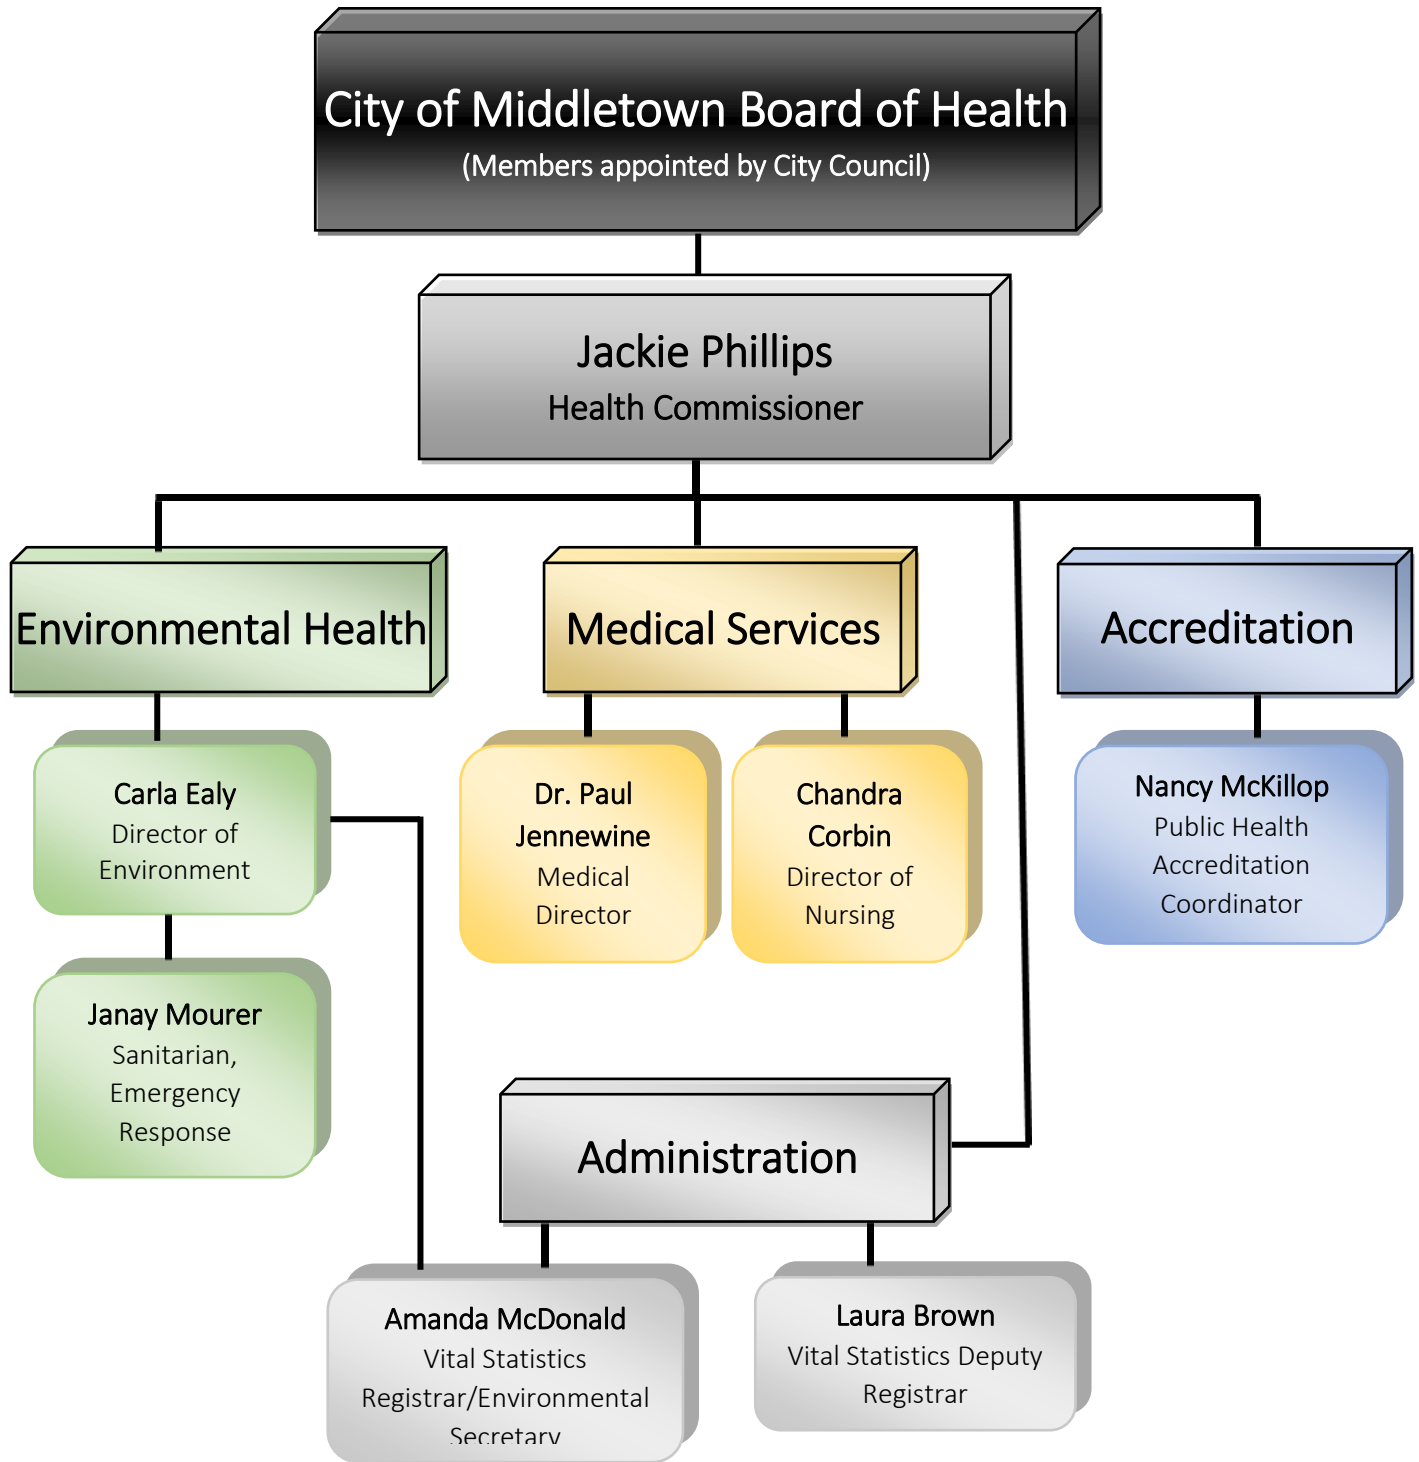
City of Middletown Board of Health
(Members appointed by City Council)

Jackie Phillips
Health Commissioner

Environmental Health

Medical Services

Accreditation

Carla Ealy
Director of Environment

Janay Mourer
Sanitarian, Emergency Response

Dr. Paul Jennewine
Medical Director

Chandra Corbin
Director of Nursing

Nancy McKillop
Public Health Accreditation Coordinator

Administration

Amanda McDonald
Vital Statistics Registrar/Environmental Secretary

Laura Brown
Vital Statistics Deputy Registrar